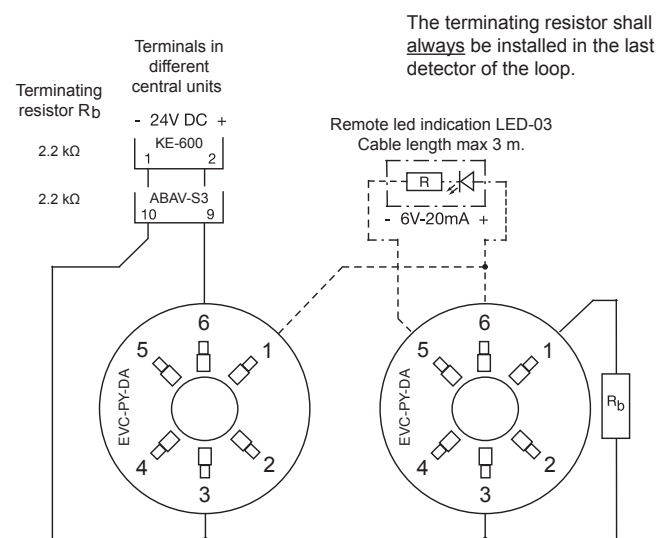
The terminating resistor shall always be installed in the last detector of the loop.

Terminals in different central units

Terminating resistor $R_b$

- 24V DC +

2.2 kΩ

KE-600

1 2

2.2 kΩ

ABAV-S3

10 9

Remote led indication LED-03
Cable length max 3 m.

R

- 6V-20mA +

6

5 1

EVC-PY-DA

4 2

3

6

5 1

EVC-PY-DA

4 2

3

$R_b$